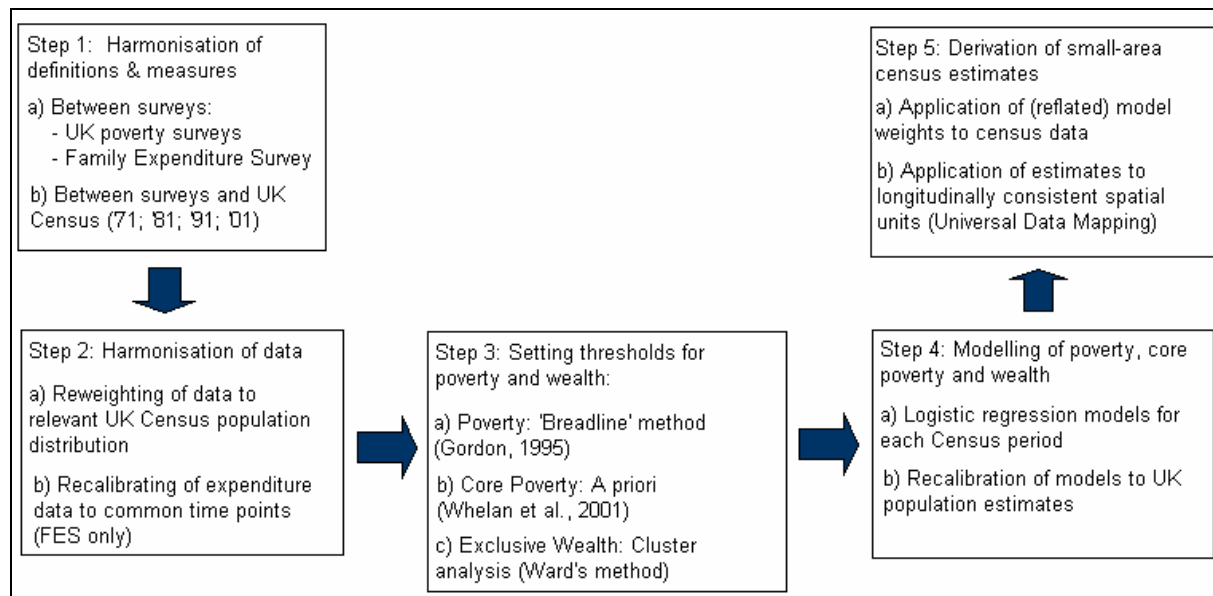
Step 1: Harmonisation of definitions & measures

a) Between surveys:
- UK poverty surveys
- Family Expenditure Survey

b) Between surveys and UK Census ('71; '81; '91; '01)

Step 2: Harmonisation of data

a) Reweighting of data to relevant UK Census population distribution

b) Recalibrating of expenditure data to common time points (FES only)

Step 3: Setting thresholds for poverty and wealth:

a) Poverty: 'Breadline' method (Gordon, 1995)

b) Core Poverty: A priori (Whelan et al., 2001)

c) Exclusive Wealth: Cluster analysis (Ward's method)

Step 4: Modelling of poverty, core poverty and wealth

a) Logistic regression models for each Census period

b) Recalibration of models to UK population estimates

Step 5: Derivation of small-area census estimates

a) Application of (reflated) model weights to census data

b) Application of estimates to longitudinally consistent spatial units (Universal Data Mapping)